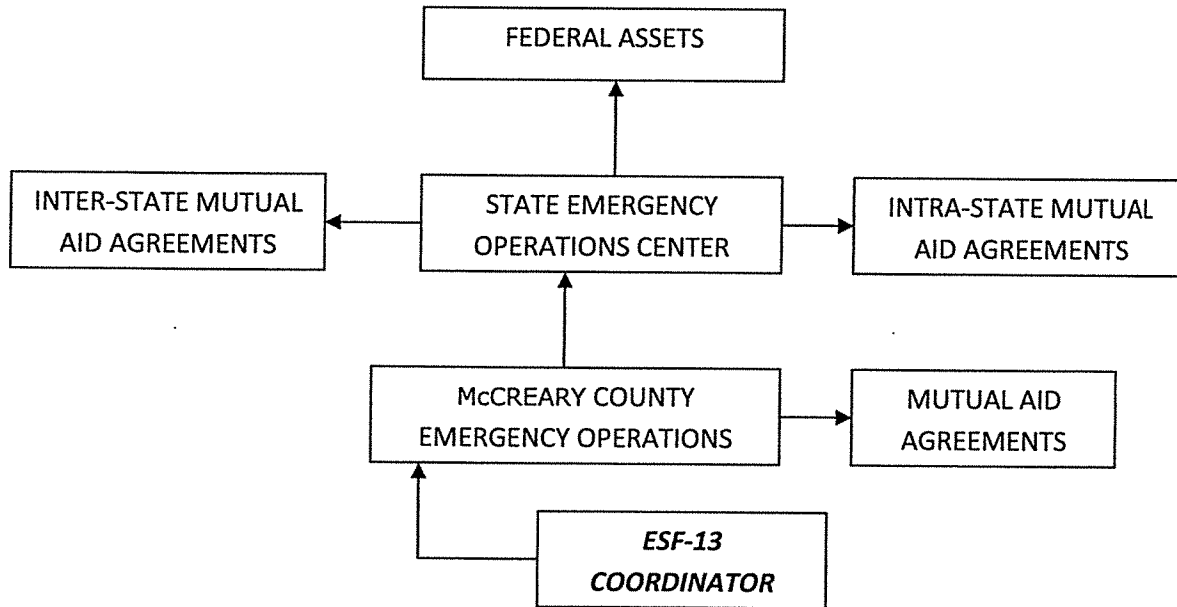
FEDERAL ASSETS

INTER-STATE MUTUAL AID AGREEMENTS

STATE EMERGENCY OPERATIONS CENTER

INTRA-STATE MUTUAL AID AGREEMENTS

McCREARY COUNTY EMERGENCY OPERATIONS

MUTUAL AID AGREEMENTS

ESF-13 COORDINATOR